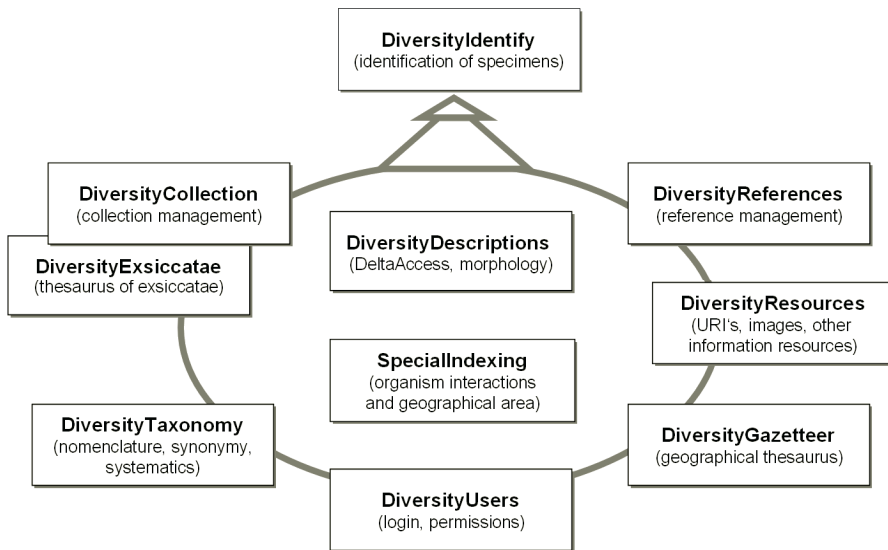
**DiversityIdentify**
(identification of specimens)

**DiversityCollection**
(collection management)

**DiversityReferences**
(reference management)

**DiversityDescriptions**
(DeltaAccess, morphology)

**DiversityExsiccatae**
(thesaurus of exsiccatae)

**DiversityResources**
(URI's, images, other information resources)

**SpecialIndexing**
(organism interactions and geographical area)

**DiversityTaxonomy**
(nomenclature, synonymy, systematics)

**DiversityGazetteer**
(geographical thesaurus)

**DiversityUsers**
(login, permissions)